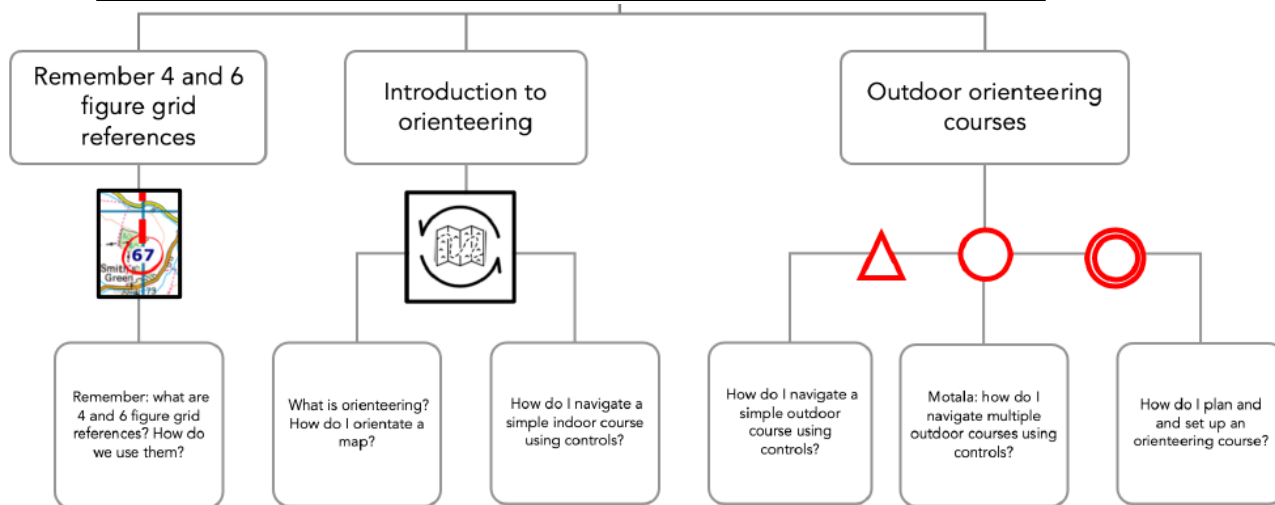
Remember 4 and 6 figure grid references

Introduction to orienteering

Outdoor orienteering courses

67

Smith's Green

Remember: what are 4 and 6 figure grid references? How do we use them?

What is orienteering? How do I orientate a map?

How do I navigate a simple indoor course using controls?

How do I navigate a simple outdoor course using controls?

Motala: how do I navigate multiple outdoor courses using controls?

How do I plan and and set up an orienteering course?